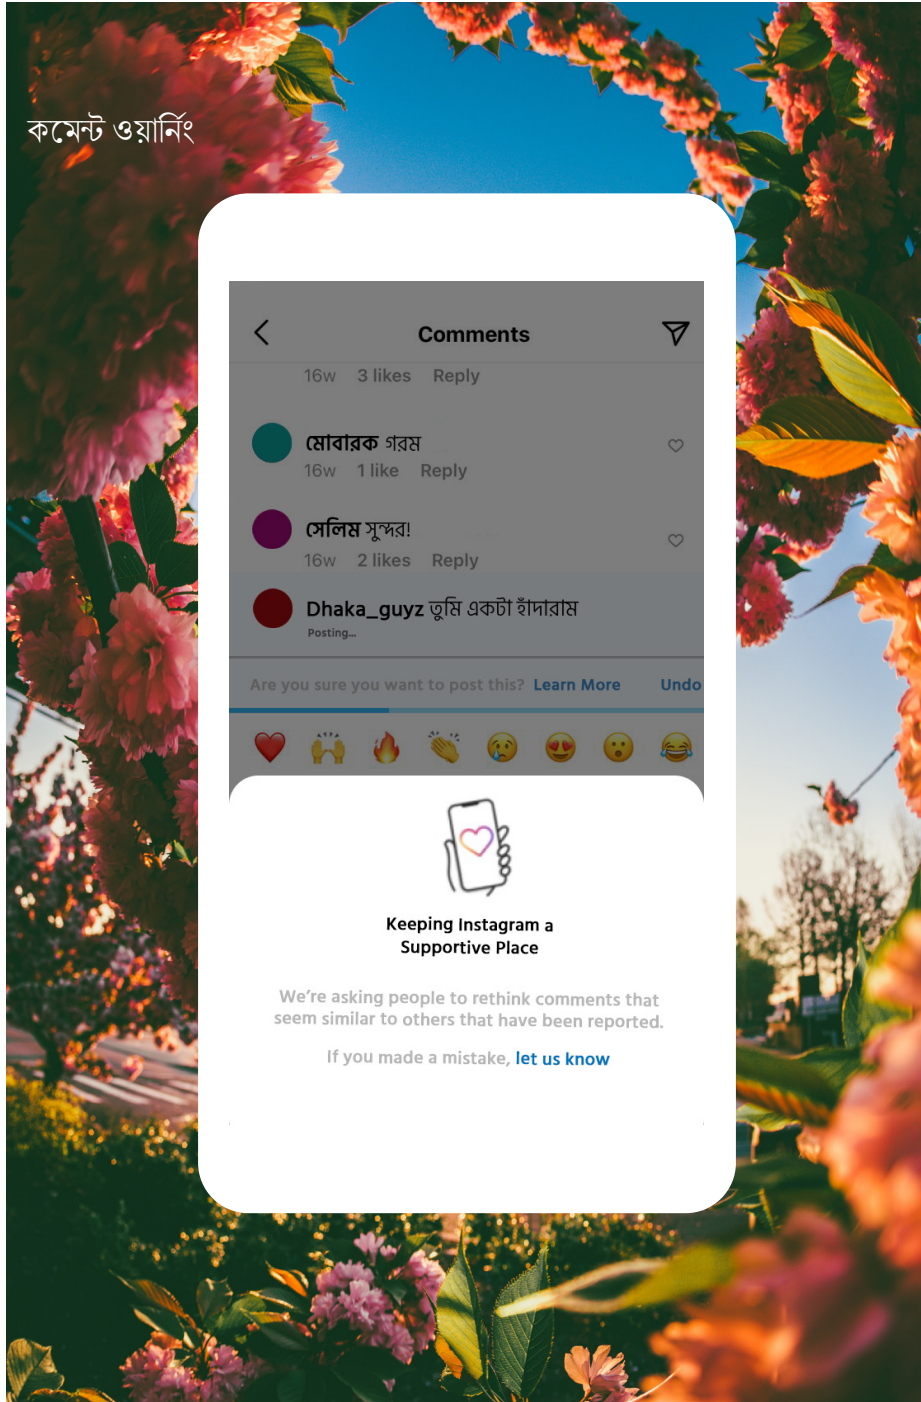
কমেন্ট ওয়ার্নিং

Comments

16w 3 likes Reply

মোবারক গরম
16w 1 like Reply

সেলিম সুন্দর!
16w 2 likes Reply

Dhaka_guyz তুমি একটা হাঁদারাম
Posting...

Are you sure you want to post this? Learn More Undo

Keeping Instagram a Supportive Place

We're asking people to rethink comments that seem similar to others that have been reported.

If you made a mistake, let us know